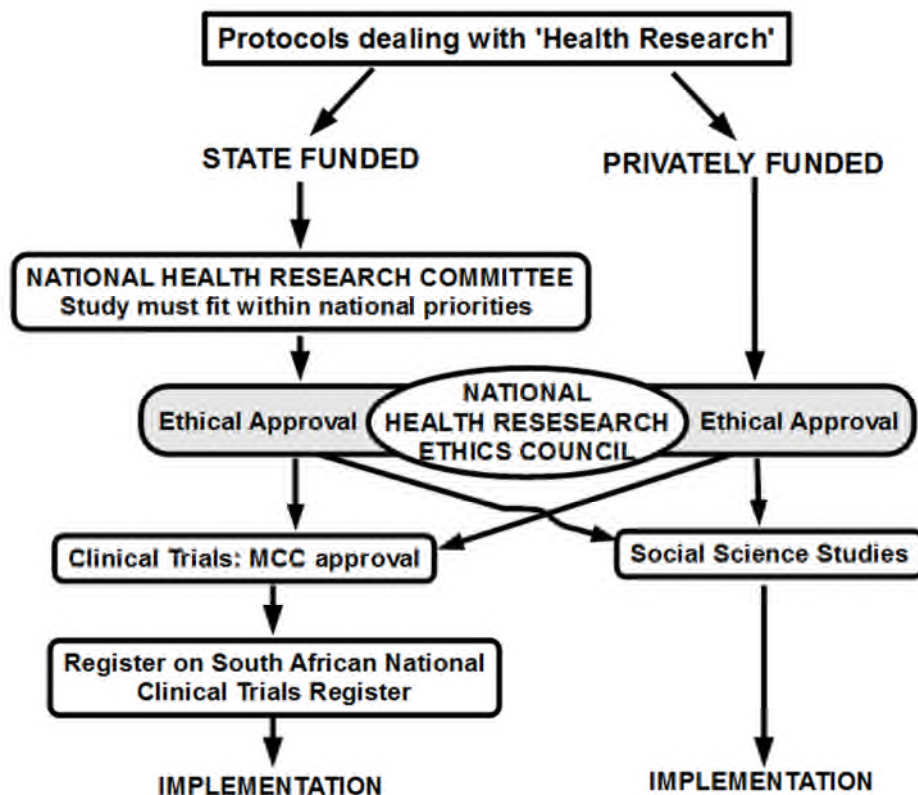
Protocols dealing with 'Health Research'

STATE FUNDED

PRIVATELY FUNDED

NATIONAL HEALTH RESEARCH COMMITTEE
Study must fit within national priorities

Ethical Approval

NATIONAL HEALTH RESESEARCH ETHICS COUNCIL

Ethical Approval

Clinical Trials: MCC approval

Social Science Studies

Register on South African National Clinical Trials Register

IMPLEMENTATION

IMPLEMENTATION